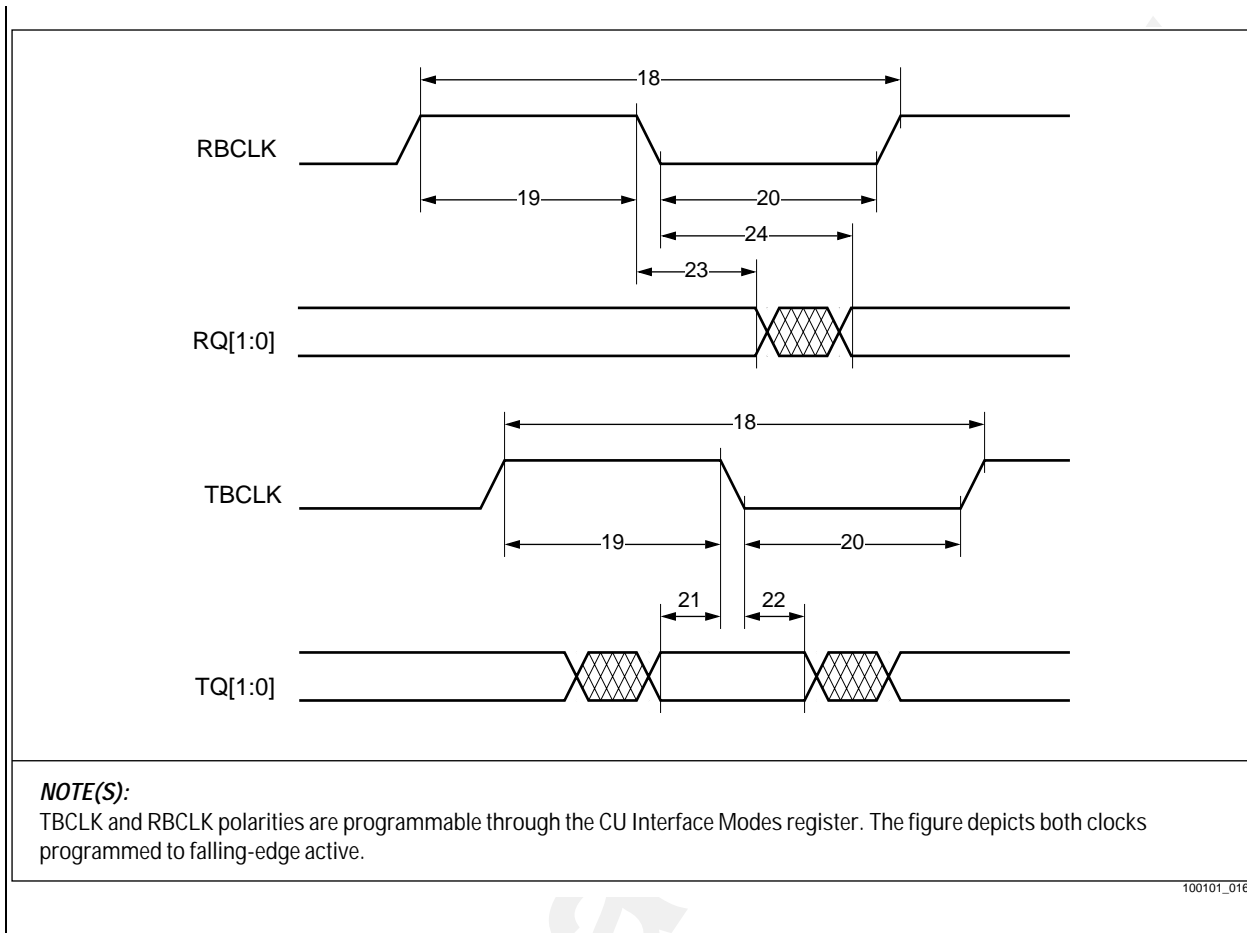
18

RBCLK

19

20

24

23

RQ[1:0]

18

TBCLK

19

20

21

22

TQ[1:0]

***NOTE(S):***
TBCLK and RBCLK polarities are programmable through the CU Interface Modes register. The figure depicts both clocks programmed to falling-edge active.

100101_016